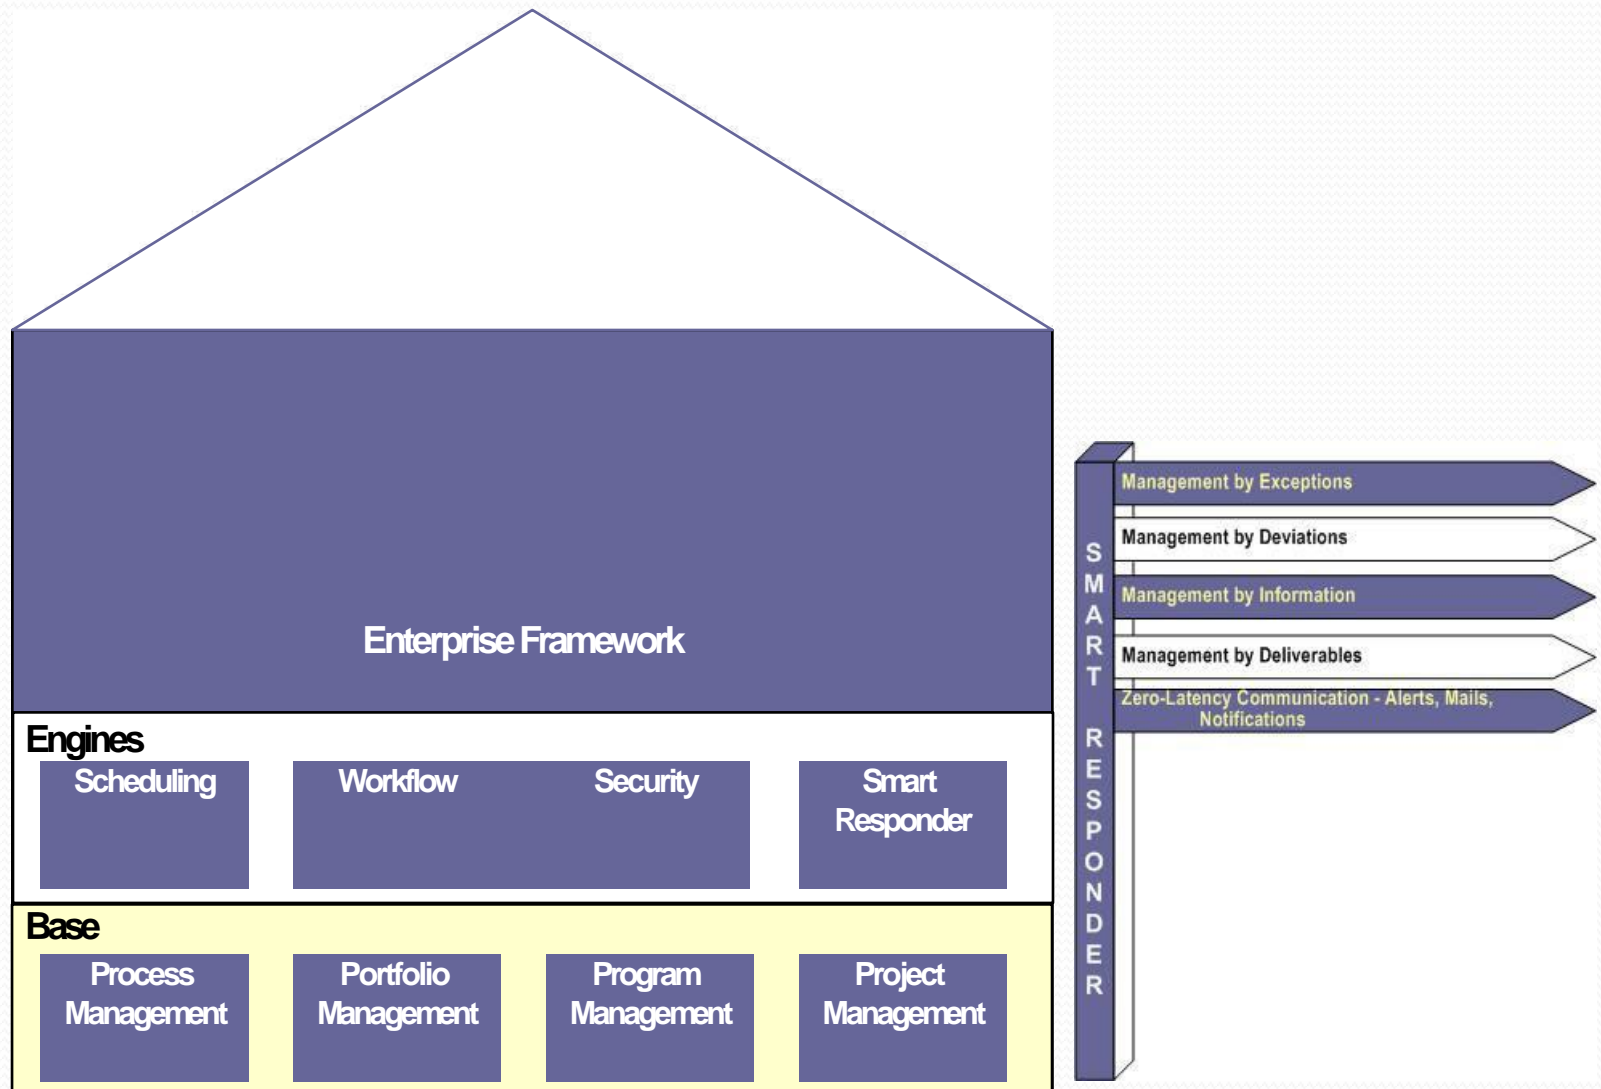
Enterprise Framework

Engines

Scheduling

Workflow

Security

Smart Responder

Base

Process Management

Portfolio Management

Program Management

Project Management

SMART RESPONDER

Management by Exceptions

Management by Deviations

Management by Information

Management by Deliverables

Zero-Latency Communication - Alerts, Mails, Notifications